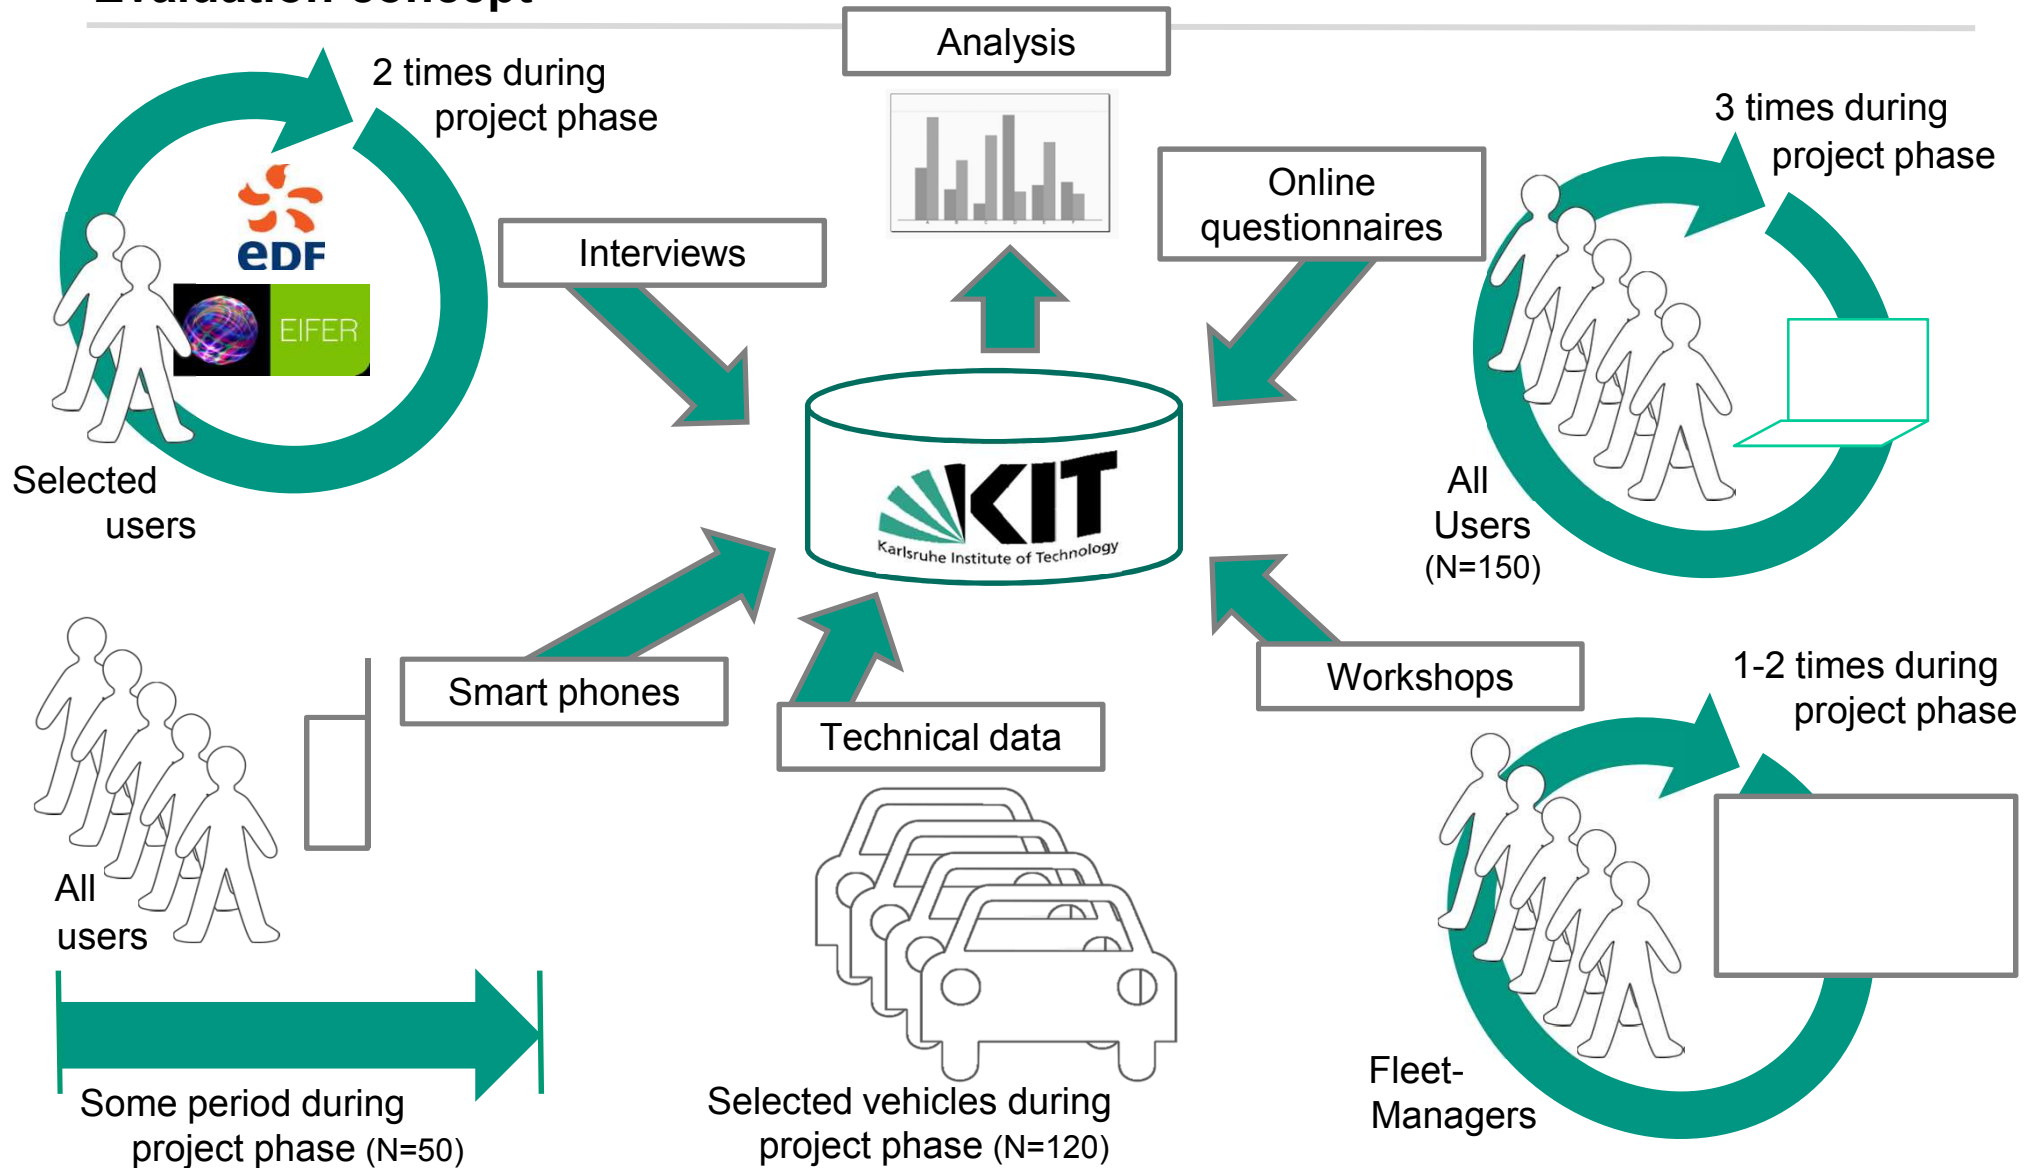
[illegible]

Analysis

2 times during project phase

Interviews

Online questionnaires

3 times during project phase

eDF

EIFER

KIT

Karlsruhe Institute of Technology

Selected users

All Users (N=150)

Smart phones

Technical data

Workshops

1-2 times during project phase

All users

Some period during project phase (N=50)

Selected vehicles during project phase (N=120)

Fleet-Managers